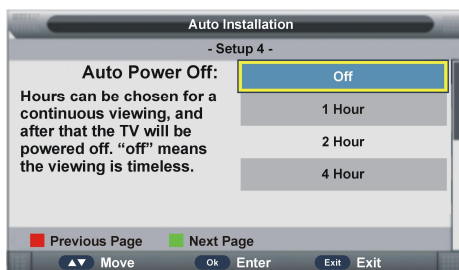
Auto Installation

- Setup 4 -

Auto Power Off:

Hours can be chosen for a continuous viewing, and after that the TV will be powered off. "off" means the viewing is timeless.

Off

1 Hour

2 Hour

4 Hour

Previous Page Next Page

▲▼ Move Ok Enter Exit Exit